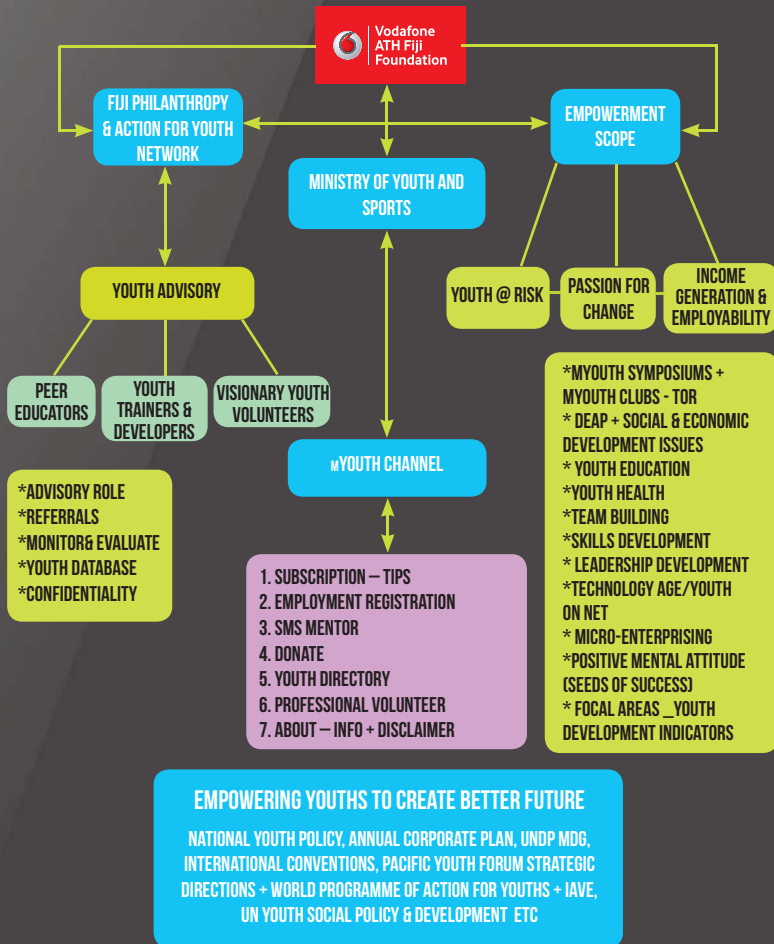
Vodafone ATH Fiji Foundation

FIJI PHILANTHROPY & ACTION FOR YOUTH NETWORK

EMPOWERMENT SCOPE

MINISTRY OF YOUTH AND SPORTS

YOUTH ADVISORY

YOUTH @ RISK

PASSION FOR CHANGE

INCOME GENERATION & EMPLOYABILITY

PEER EDUCATORS

YOUTH TRAINERS & DEVELOPERS

VISIONARY YOUTH VOLUNTEERS

mYOUTH CHANNEL

*MYOUTH SYMPOSIUMS + MYOUTH CLUBS - TOR
* DEAP + SOCIAL & ECONOMIC DEVELOPMENT ISSUES
* YOUTH EDUCATION
*YOUTH HEALTH
*TEAM BUILDING
*SKILLS DEVELOPMENT
* LEADERSHIP DEVELOPMENT
*TECHNOLOGY AGE/YOUTH ON NET
* MICRO-ENTERPRISING
*POSITIVE MENTAL ATTITUDE (SEEDS OF SUCCESS)
* FOCAL AREAS _YOUTH DEVELOPMENT INDICATORS

*ADVISORY ROLE
*REFERRALS
*MONITOR& EVALUATE
*YOUTH DATABASE
*CONFIDENTIALITY

1. SUBSCRIPTION – TIPS
2. EMPLOYMENT REGISTRATION
3. SMS MENTOR
4. DONATE
5. YOUTH DIRECTORY
6. PROFESSIONAL VOLUNTEER
7. ABOUT – INFO + DISCLAIMER

EMPOWERING YOUTHS TO CREATE BETTER FUTURE

NATIONAL YOUTH POLICY, ANNUAL CORPORATE PLAN, UNDP MDG, INTERNATIONAL CONVENTIONS, PACIFIC YOUTH FORUM STRATEGIC DIRECTIONS + WORLD PROGRAMME OF ACTION FOR YOUTHS + IAVE, UN YOUTH SOCIAL POLICY & DEVELOPMENT ETC